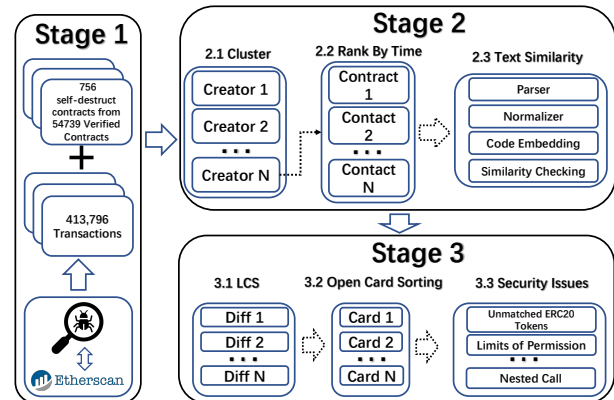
Stage 1

756 self-destruct contracts from 54739 Verified Contracts

+

413,796 Transactions

Etherscan

Stage 2

2.1 Cluster

Creator 1

Creator 2

• • •

Creator N

2.2 Rank By Time

Contract 1

Contact 2

• • •

Contact N

2.3 Text Similarity

Parser

Normalizer

Code Embedding

Similarity Checking

Stage 3

3.1 LCS

Diff 1

Diff 2

• • •

Diff N

3.2 Open Card Sorting

Card 1

Card 2

• • •

Card N

3.3 Security Issues

Unmatched ERC20 Tokens

Limits of Permission

• • •

Nested Call